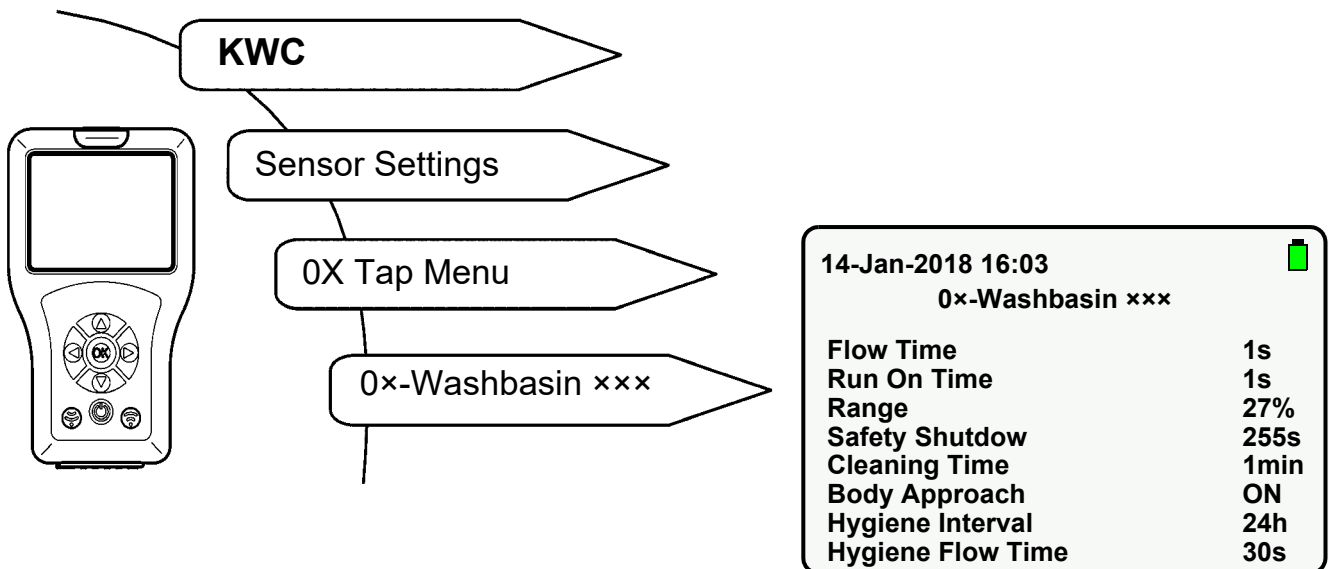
KWC

Sensor Settings

0X Tap Menu

0×-Washbasin ×××

OK

14-Jan-2018 16:03
0×-Washbasin ×××

| | |
|---|---|
| Flow Time | 1s |
| Run On Time | 1s |
| Range | 27% |
| Safety Shutdow | 255s |
| Cleaning Time | 1min |
| Body Approach | ON |
| Hygiene Interval | 24h |
| Hygiene Flow Time | 30s |